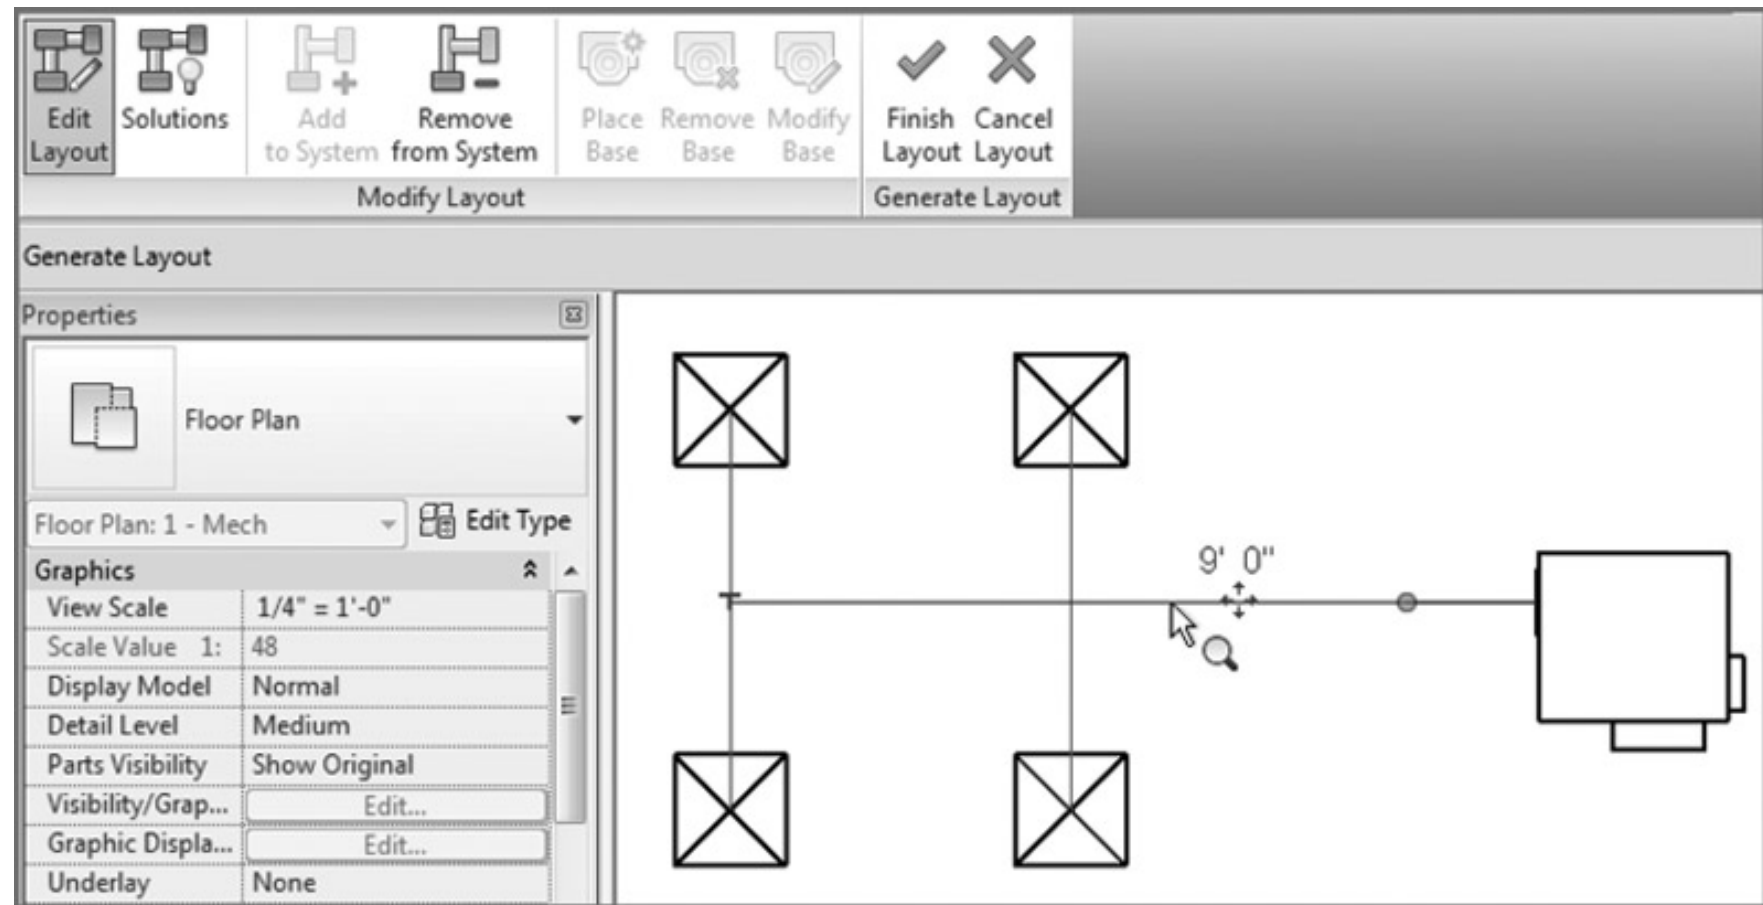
Edit Layout
Solutions
Add to System
Remove from System
Place Base
Remove Base
Modify Base
Modify Layout
Finish Layout
Cancel Layout
Generate Layout

Generate Layout

Properties

Floor Plan

Floor Plan: 1 - Mech
Edit Type

| Graphics | |
|---|---|
| View Scale | 1/4" = 1'-0" |
| Scale Value 1: | 48 |
| Display Model | Normal |
| Detail Level | Medium |
| Parts Visibility | Show Original |
| Visibility/Grap... | Edit... |
| Graphic Displa... | Edit... |
| Underlay | None |

9' 0"